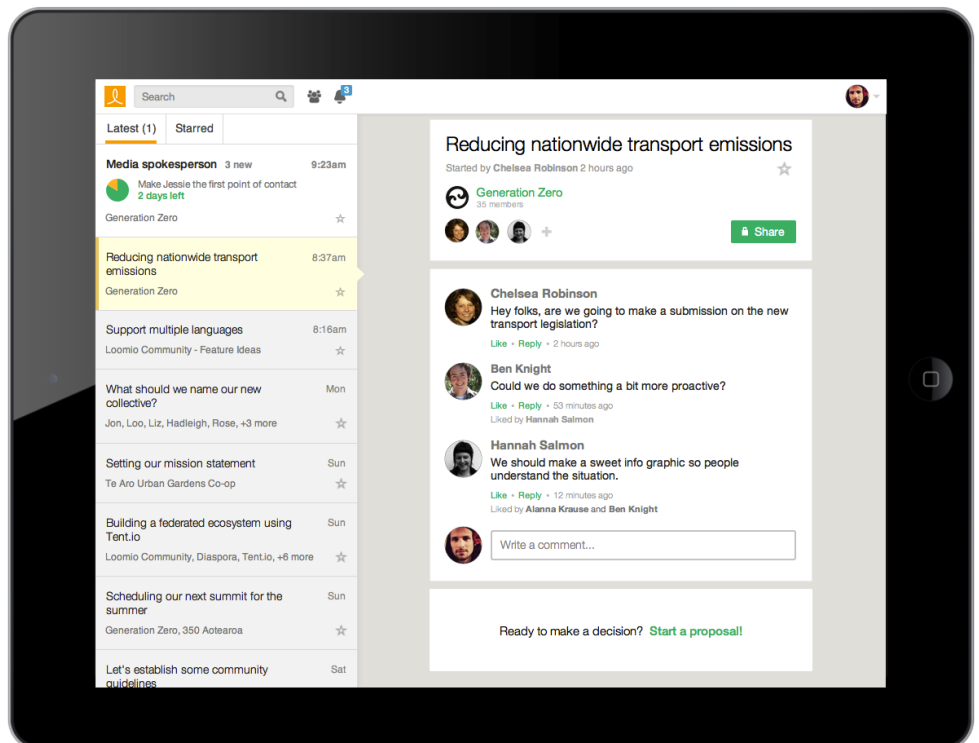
Search

3

Latest (1) Starred

Media spokesperson 3 new 9:23am
Make Jessie the first point of contact
2 days left
Generation Zero

Reducing nationwide transport emissions 8:37am
Generation Zero

Support multiple languages 8:16am
Loomio Community - Feature Ideas

What should we name our new collective? Mon
Jon, Loo, Liz, Hadleigh, Rose, +3 more

Setting our mission statement Sun
Te Aro Urban Gardens Co-op

Building a federated ecosystem using Tent.io Sun
Loomio Community, Diaspora, Tent.io, +6 more

Scheduling our next summit for the summer Sun
Generation Zero, 350 Aotearoa

Let's establish some community guidelines Sat

Reducing nationwide transport emissions
Started by Chelsea Robinson 2 hours ago

Generation Zero
35 members

Share

Chelsea Robinson
Hey folks, are we going to make a submission on the new transport legislation?
Like · Reply · 2 hours ago

Ben Knight
Could we do something a bit more proactive?
Like · Reply · 53 minutes ago
Liked by Hannah Salmon

Hannah Salmon
We should make a sweet info graphic so people understand the situation.
Like · Reply · 12 minutes ago
Liked by Alanna Krause and Ben Knight

Write a comment...

Ready to make a decision? Start a proposal!